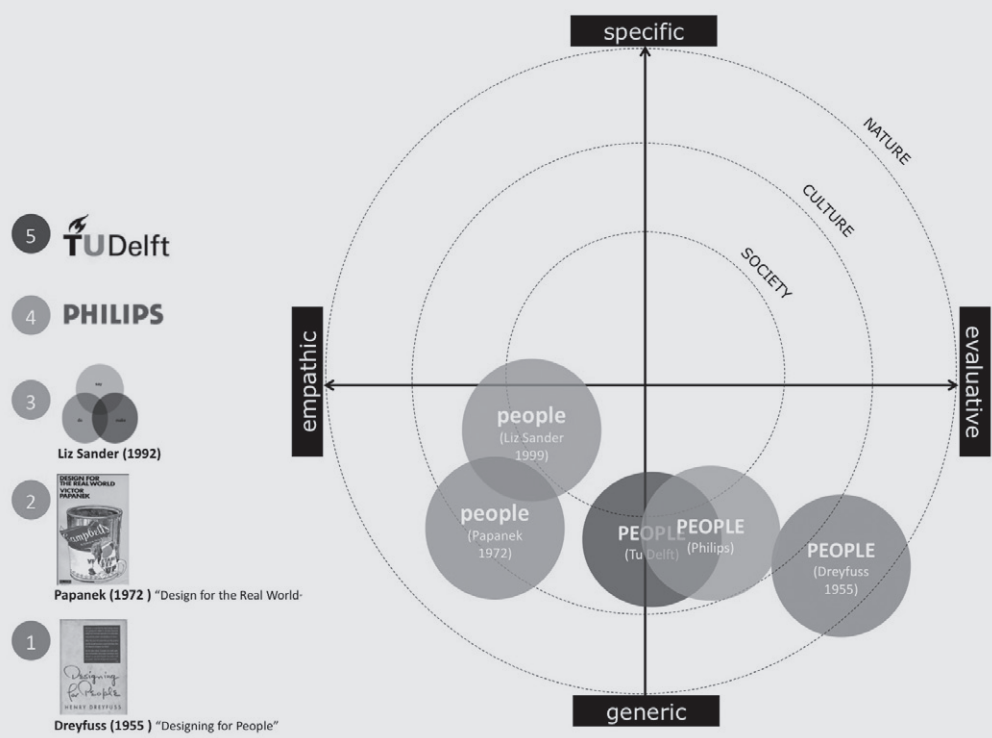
5 TUDelft

4 PHILIPS

3

Liz Sander (1992)

2

DESIGN FOR THE REAL WORLD
VICTOR PAPANEK

Papanek (1972 ) "Design for the Real World"

1

Designing for People
HENRY DREYFUSS

Dreyfuss (1955 ) "Designing for People"

specific

generic

empathic

evaluative

NATURE

CULTURE

SOCIETY

people
(Liz Sander
1999)

people
(Papanek
1972)

PEOPLE
(Tu Delft)

PEOPLE
(Philips)

PEOPLE
(Dreyfuss
1955)